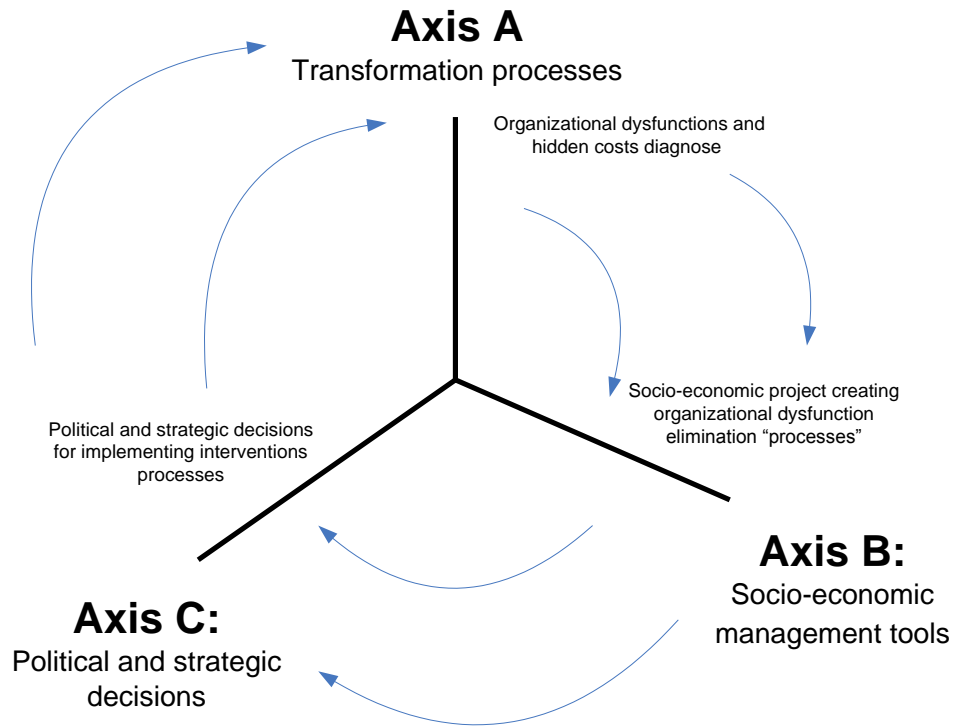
Axis A
Transformation processes

Organizational dysfunctions and hidden costs diagnose

Socio-economic project creating organizational dysfunction elimination “processes”

Political and strategic decisions for implementing interventions processes

Axis B:
Socio-economic management tools

Axis C:
Political and strategic decisions